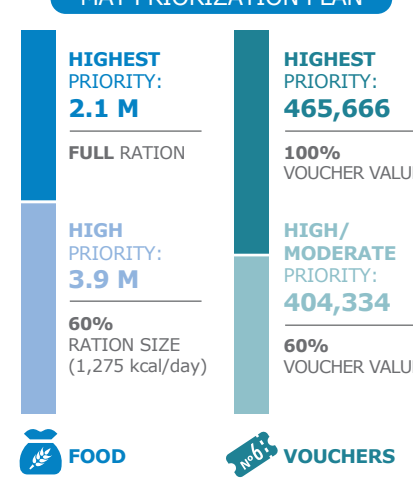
MAY PRIORIZATION PLAN

HIGHEST PRIORITY: 2.1 M

FULL RATION

HIGH PRIORITY: 3.9 M

60% RATION SIZE (1,275 kcal/day)

FOOD

HIGHEST PRIORITY: 465,666

100% VOUCHER VALU

HIGH/ MODERATE PRIORITY: 404,334

60% VOUCHER VALU

Nº 6

VOUCHERS